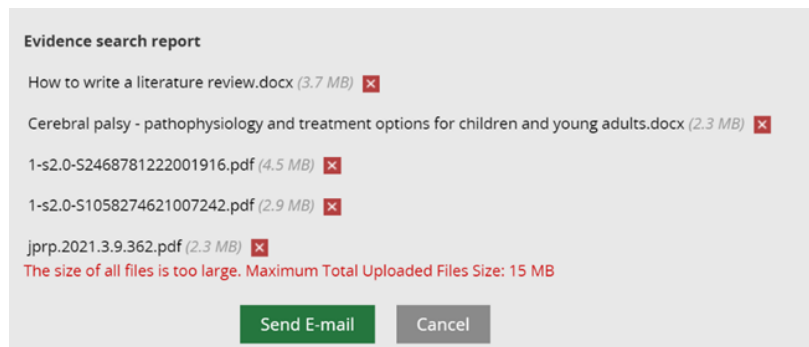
Evidence search report

How to write a literature review.docx (3.7 MB)

Cerebral palsy - pathophysiology and treatment options for children and young adults.docx (2.3 MB)

1-s2.0-S2468781222001916.pdf (4.5 MB)

1-s2.0-S1058274621007242.pdf (2.9 MB)

jprp.2021.3.9.362.pdf (2.3 MB)

The size of all files is too large. Maximum Total Uploaded Files Size: 15 MB

Send E-mail

Cancel